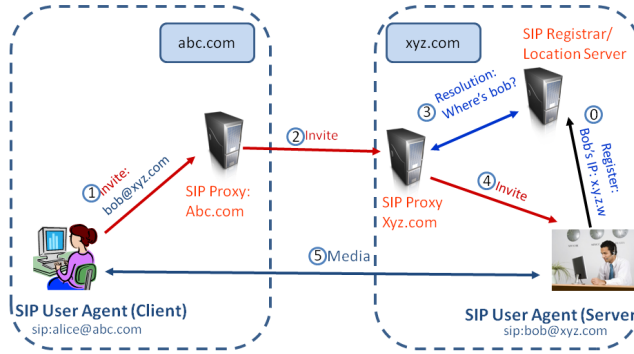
abc.com

xyz.com

SIP Registrar/
Location Server

1 Invite:
bob@xyz.com

SIP Proxy:
Abc.com

2 Invite

3 Resolution:
Where's bob?

0 Register:
Bob's IP: x.y.z.w

SIP Proxy
Xyz.com

4 Invite

5 Media

SIP User Agent (Client)
sip:alice@abc.com

SIP User Agent (Server
sip:bob@xyz.com